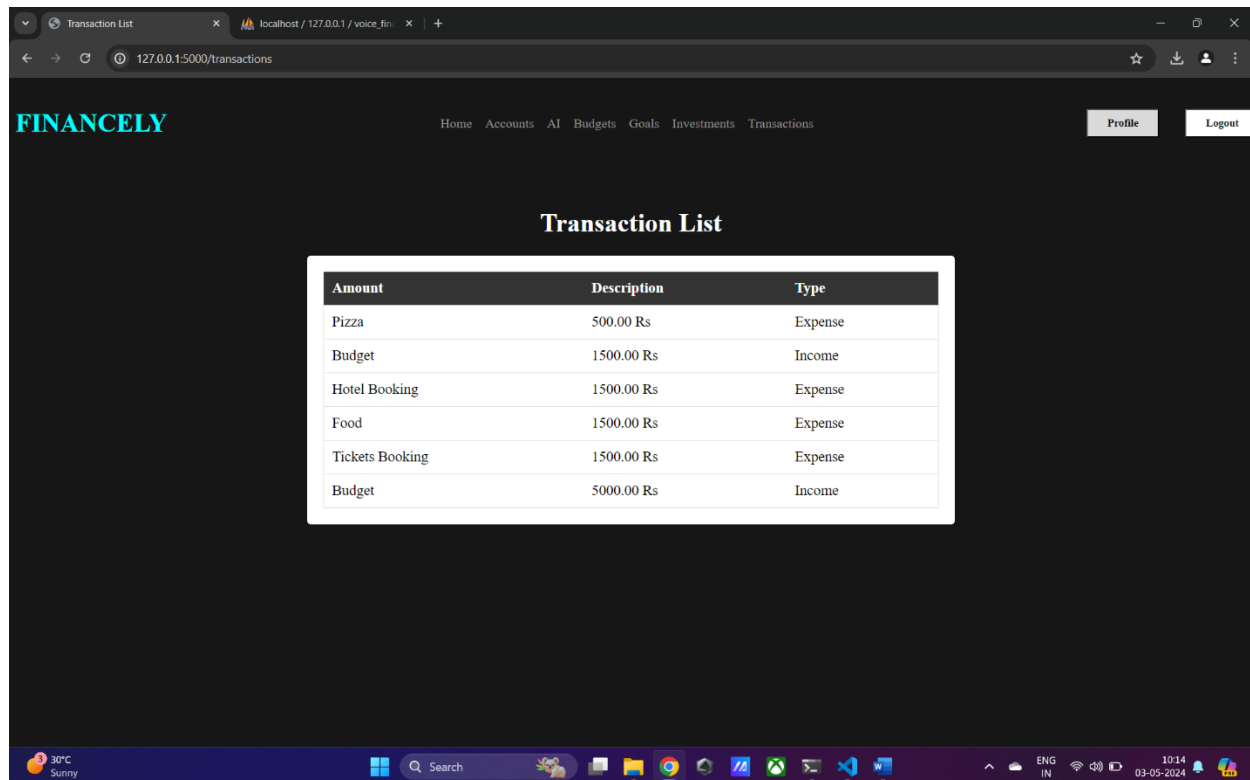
Transaction List ×
localhost / 127.0.0.1 / voice_fin ×
+

127.0.0.1:5000/transactions

FINANCELY

Home Accounts AI Budgets Goals Investments Transactions

Profile
Logout

Transaction List

| Amount | Description | Type |
|---|---|---|
| Pizza | 500.00 Rs | Expense |
| Budget | 1500.00 Rs | Income |
| Hotel Booking | 1500.00 Rs | Expense |
| Food | 1500.00 Rs | Expense |
| Tickets Booking | 1500.00 Rs | Expense |
| Budget | 5000.00 Rs | Income |

3
30°C
Sunny

Search

ENG
IN

10:14
03-05-2024